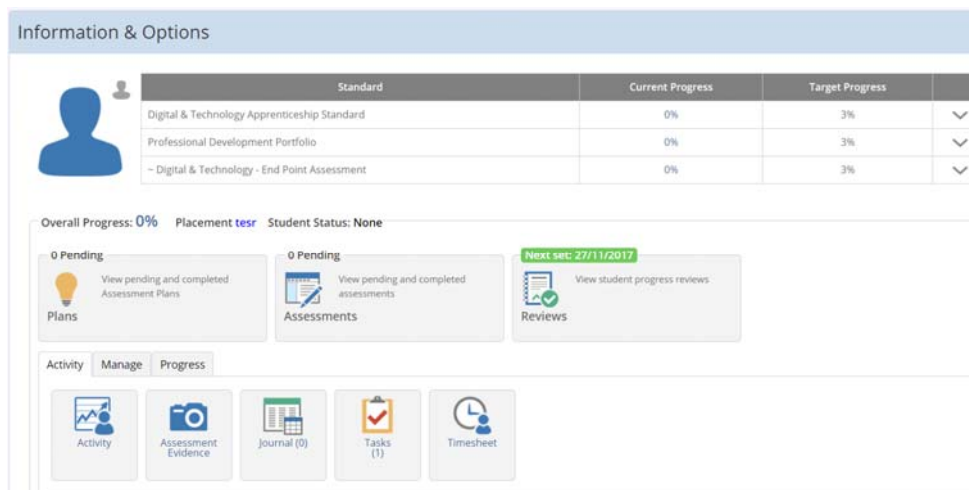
Information & Options

| Standard | Current Progress | Target Progress |
|---|---|---|
| Digital & Technology Apprenticeship Standard | 0% | 3% |
| Professional Development Portfolio | 0% | 3% |
| ~ Digital & Technology - End Point Assessment | 0% | 3% |

Overall Progress: 0% Placement tesr Student Status: None

0 Pending
View pending and completed Assessment Plans
Plans

0 Pending
View pending and completed assessments
Assessments

Next set: 27/11/2017
View student progress reviews
Reviews

Activity Manage Progress

Activity
Assessment Evidence
Journal (0)
Tasks (1)
Timesheet